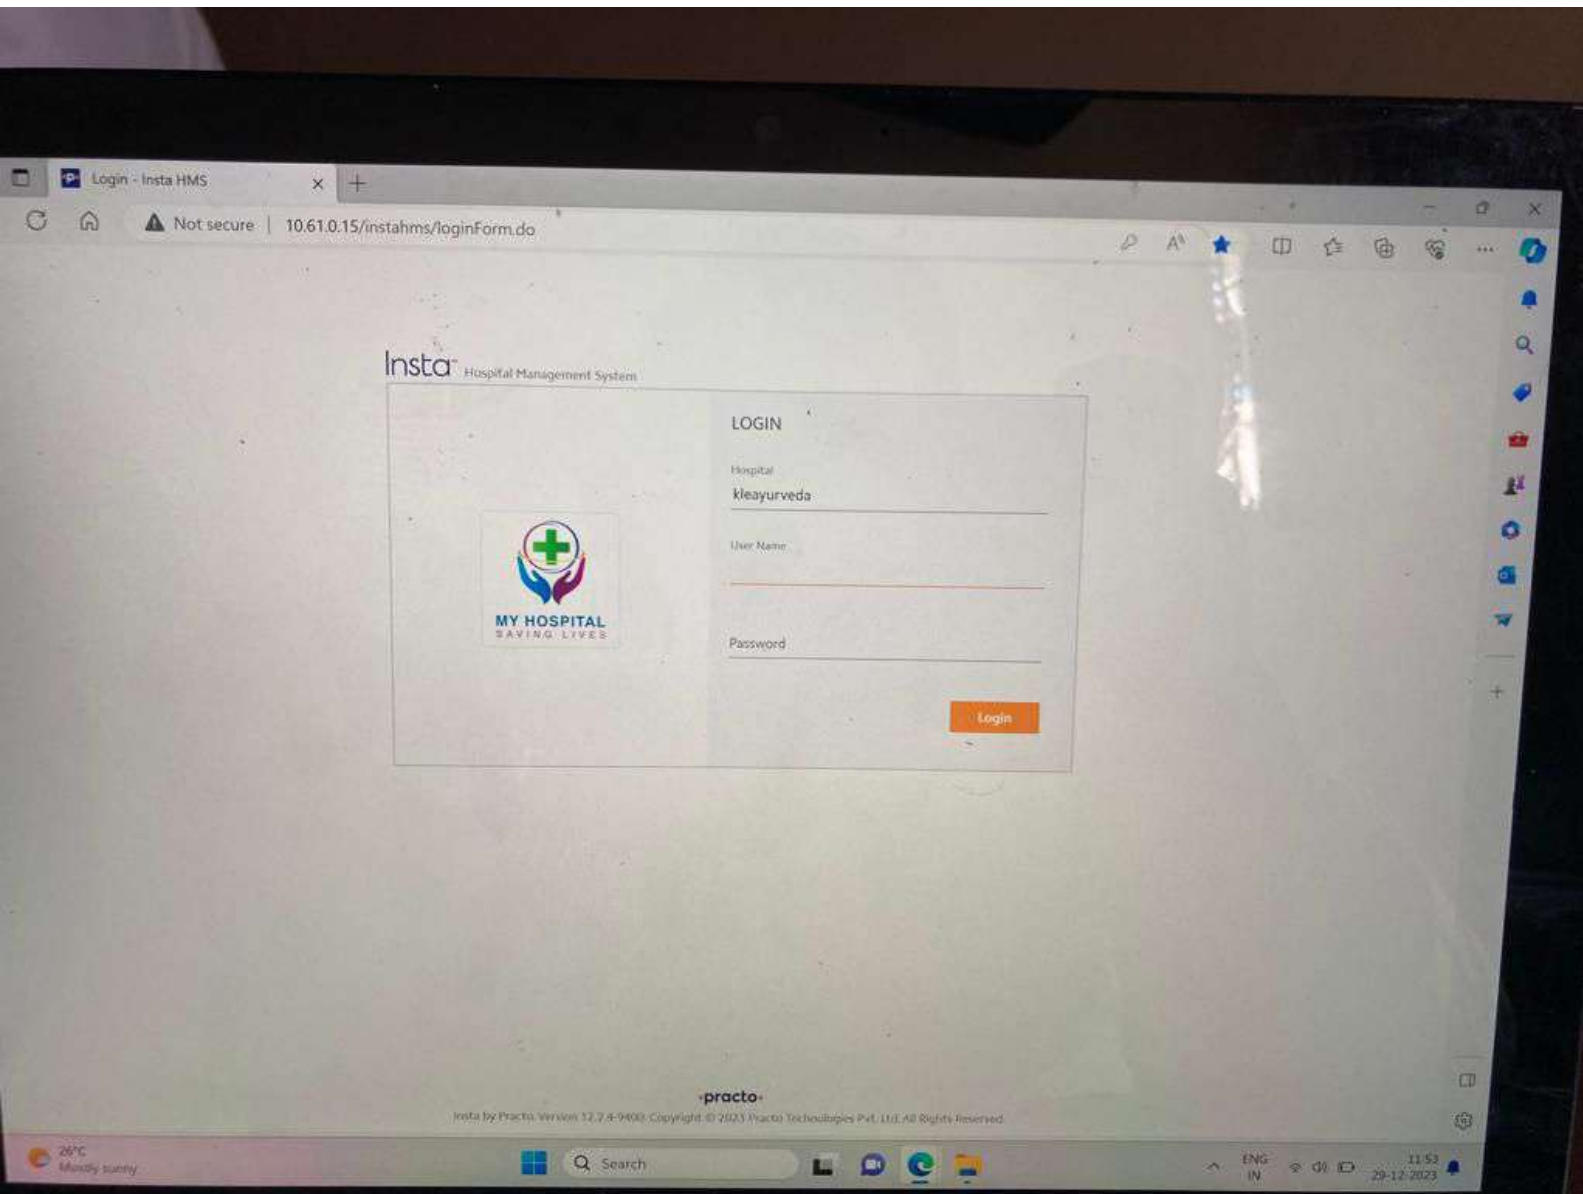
Login - Insta HMS

Not secure | 10.61.0.15/instahms/loginForm.do

Insta Hospital Management System

MY HOSPITAL
SAVING LIVES

LOGIN

Hospital
kleayurveda

User Name

Password

Login

practo

Insta by Practo. Version 12.2.4-9400 Copyright © 2023 Practo Technologies Pvt. Ltd. All Rights Reserved.

26°C
Mostly sunny

Search

ENG
IN

11:53
29-12-2023